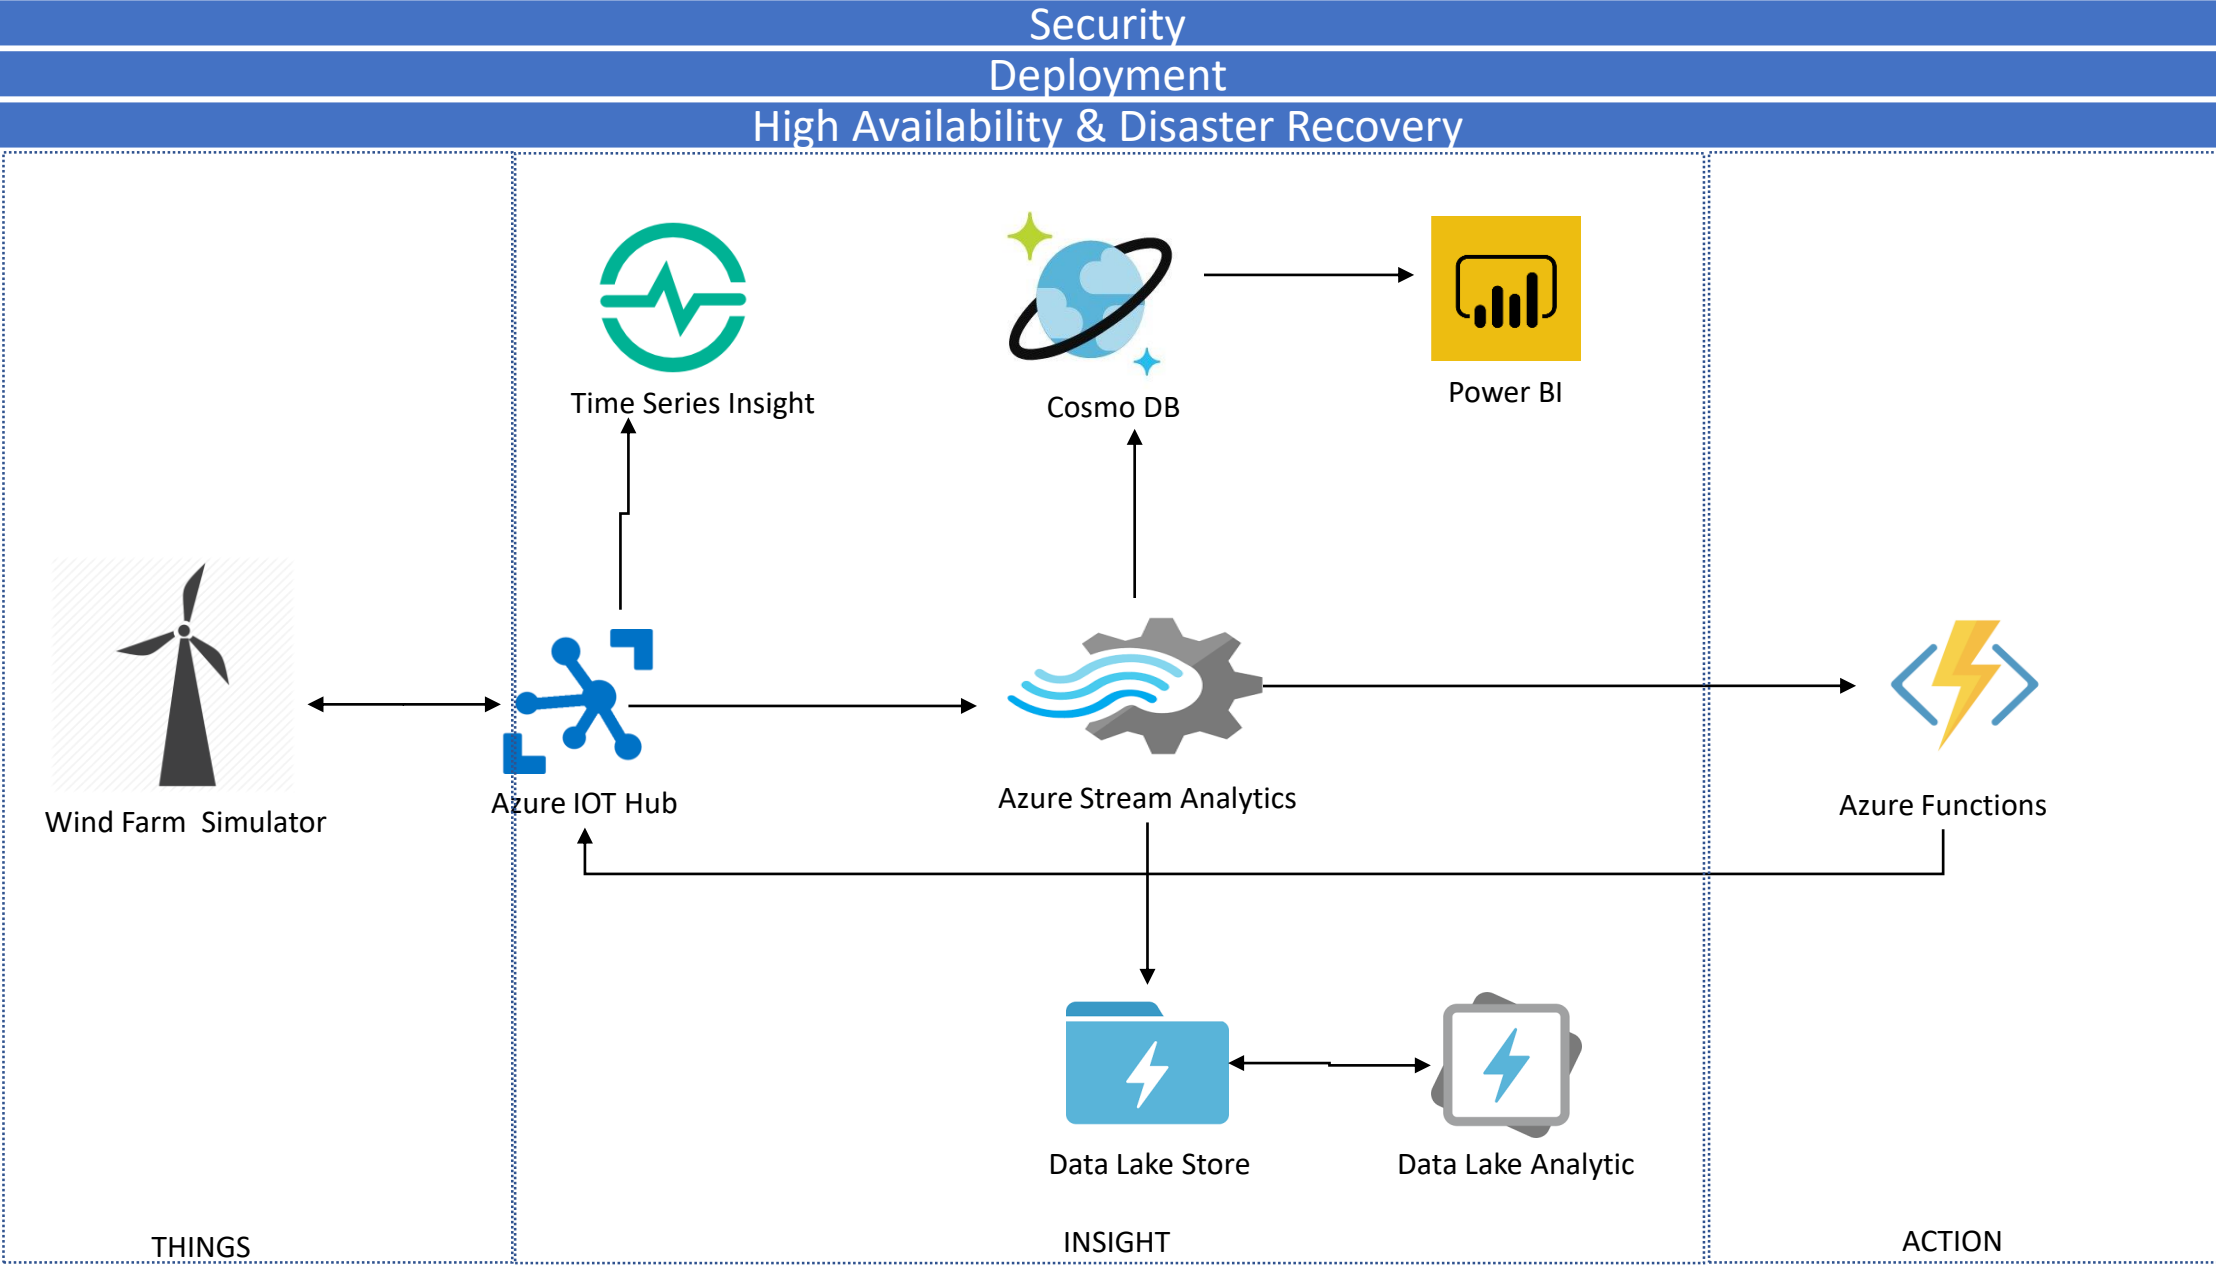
Security

Deployment

High Availability & Disaster Recovery

Time Series Insight

Cosmo DB

Power BI

Wind Farm Simulator

Azure IOT Hub

Azure Stream Analytics

Azure Functions

Data Lake Store

Data Lake Analytic

THINGS

INSIGHT

ACTION